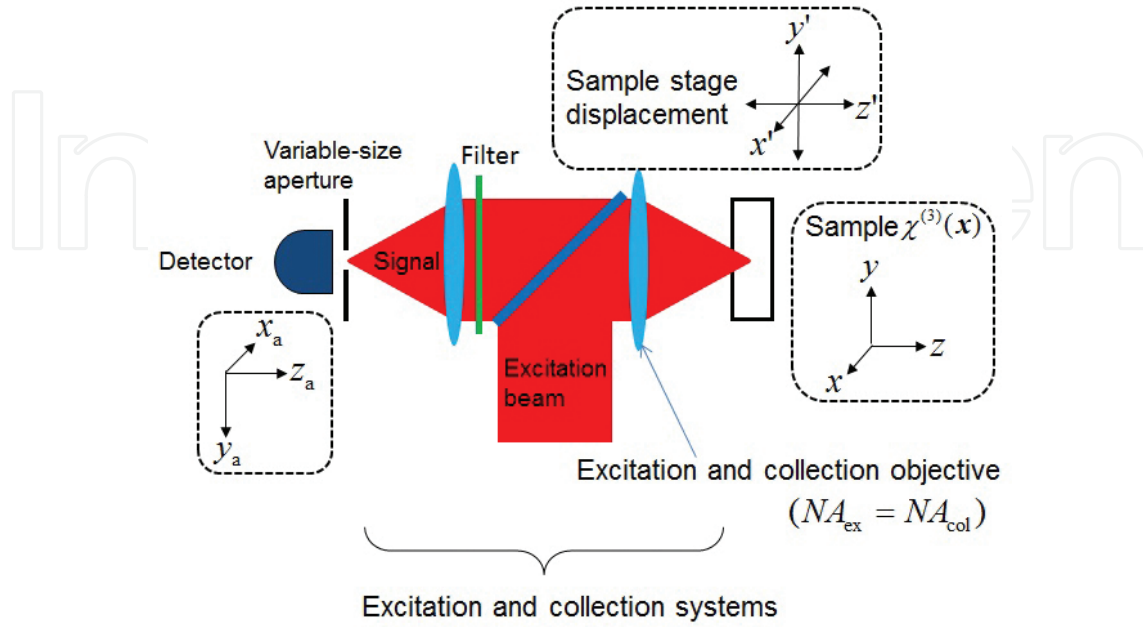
Sample stage displacement

$y'$

$z'$

$x'$

Variable-size aperture

Filter

Detector

Signal

Sample $\chi^{(3)}(x)$

$y$

$z$

$x$

$x_a$

$z_a$

$y_a$

Excitation beam

Excitation and collection objective

$(NA_{ex} = NA_{col})$

Excitation and collection systems